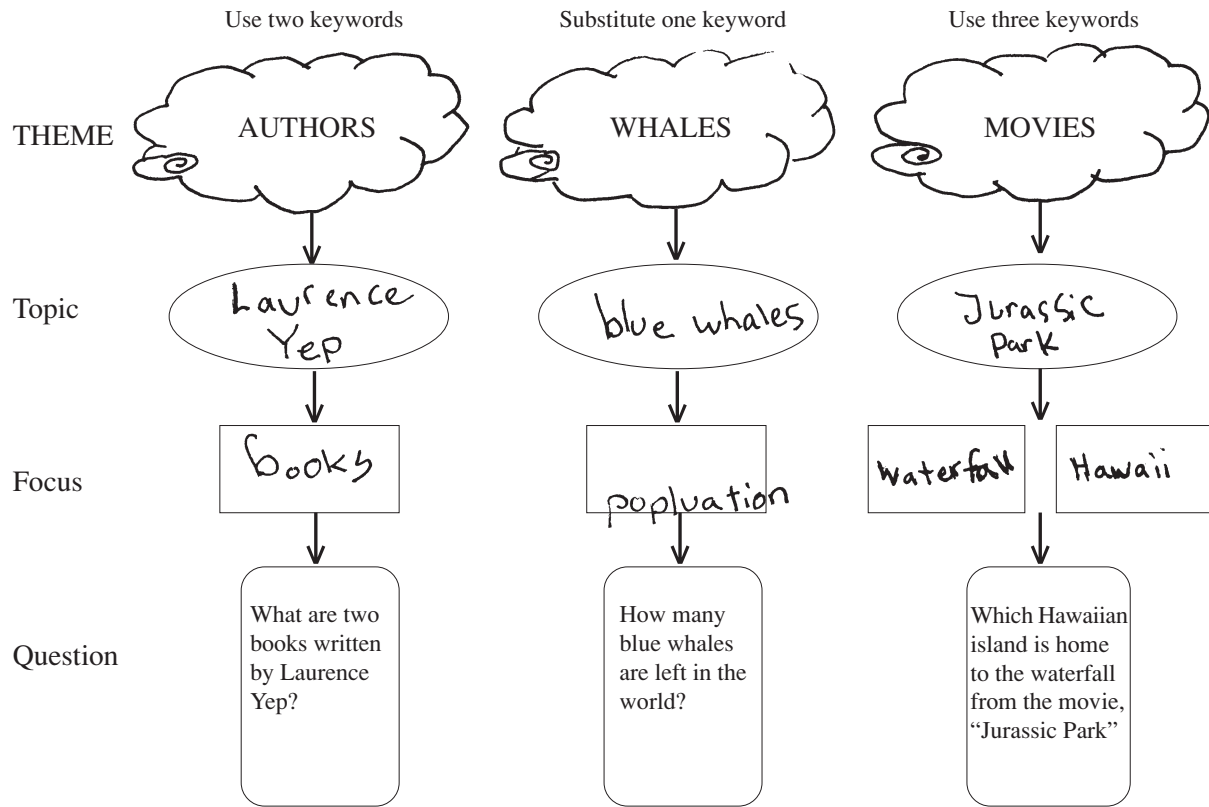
Use two keywords

Substitute one keyword

Use three keywords

THEME

AUTHORS

WHALES

MOVIES

Topic

Laurence Yep

blue whales

Jurassic Park

Focus

books

popluation

waterfall

Hawaii

Question

What are two books written by Laurence Yep?

How many blue whales are left in the world?

Which Hawaiian island is home to the waterfall from the movie, "Jurassic Park"